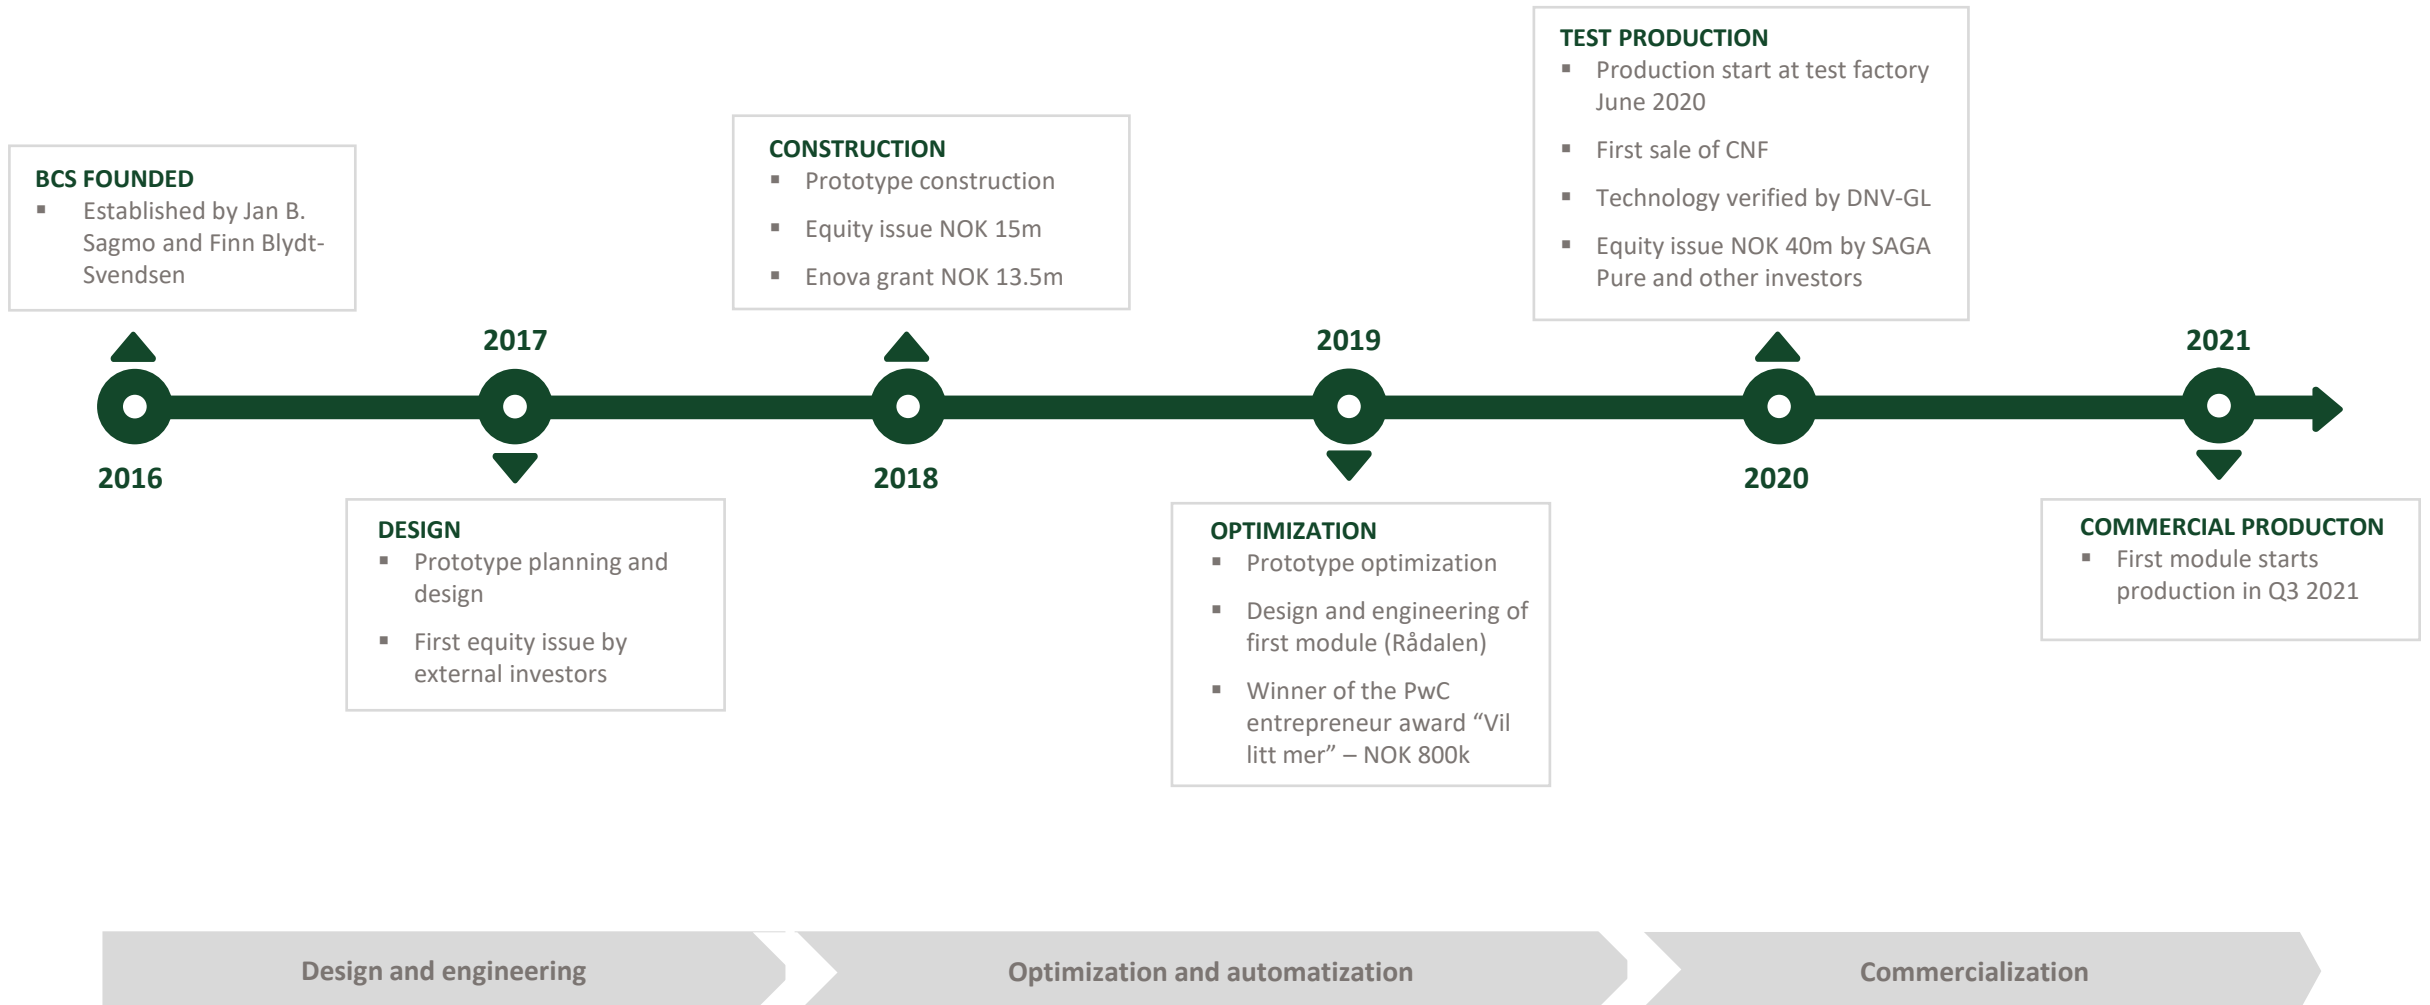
TEST PRODUCTION
▪ Production start at test factory June 2020
▪ First sale of CNF
▪ Technology verified by DNV-GL
▪ Equity issue NOK 40m by SAGA Pure and other investors

CONSTRUCTION
▪ Prototype construction
▪ Equity issue NOK 15m
▪ Enova grant NOK 13.5m

BCS FOUNDED
▪ Established by Jan B. Sagmo and Finn Blydt-Svendsen

2017

2019

2021

2016

2018

2020

DESIGN
▪ Prototype planning and design
▪ First equity issue by external investors

OPTIMIZATION
▪ Prototype optimization
▪ Design and engineering of first module (Rådalen)
▪ Winner of the PwC entrepreneur award “Vil litt mer” – NOK 800k

COMMERCIAL PRODUCTON
▪ First module starts production in Q3 2021

Design and engineering

Optimization and automatization

Commercialization